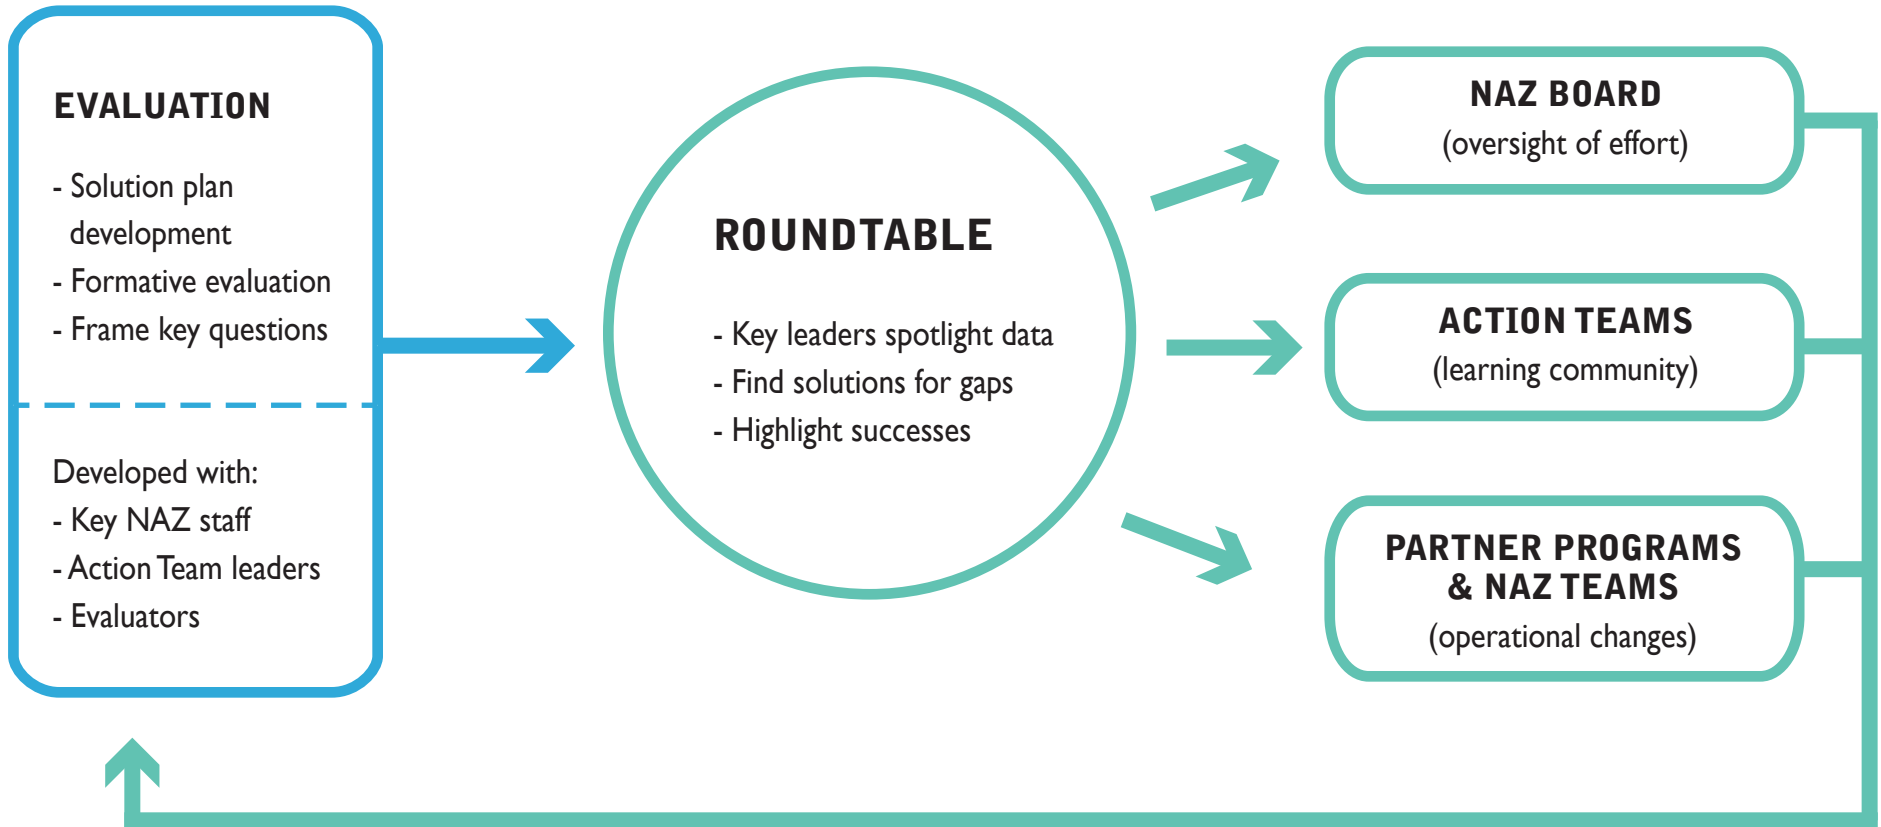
EVALUATION

- Solution plan development
- Formative evaluation
- Frame key questions

Developed with:
- Key NAZ staff
- Action Team leaders
- Evaluators

ROUNDTABLE

- Key leaders spotlight data
- Find solutions for gaps
- Highlight successes

NAZ BOARD
(oversight of effort)

ACTION TEAMS
(learning community)

PARTNER PROGRAMS & NAZ TEAMS
(operational changes)